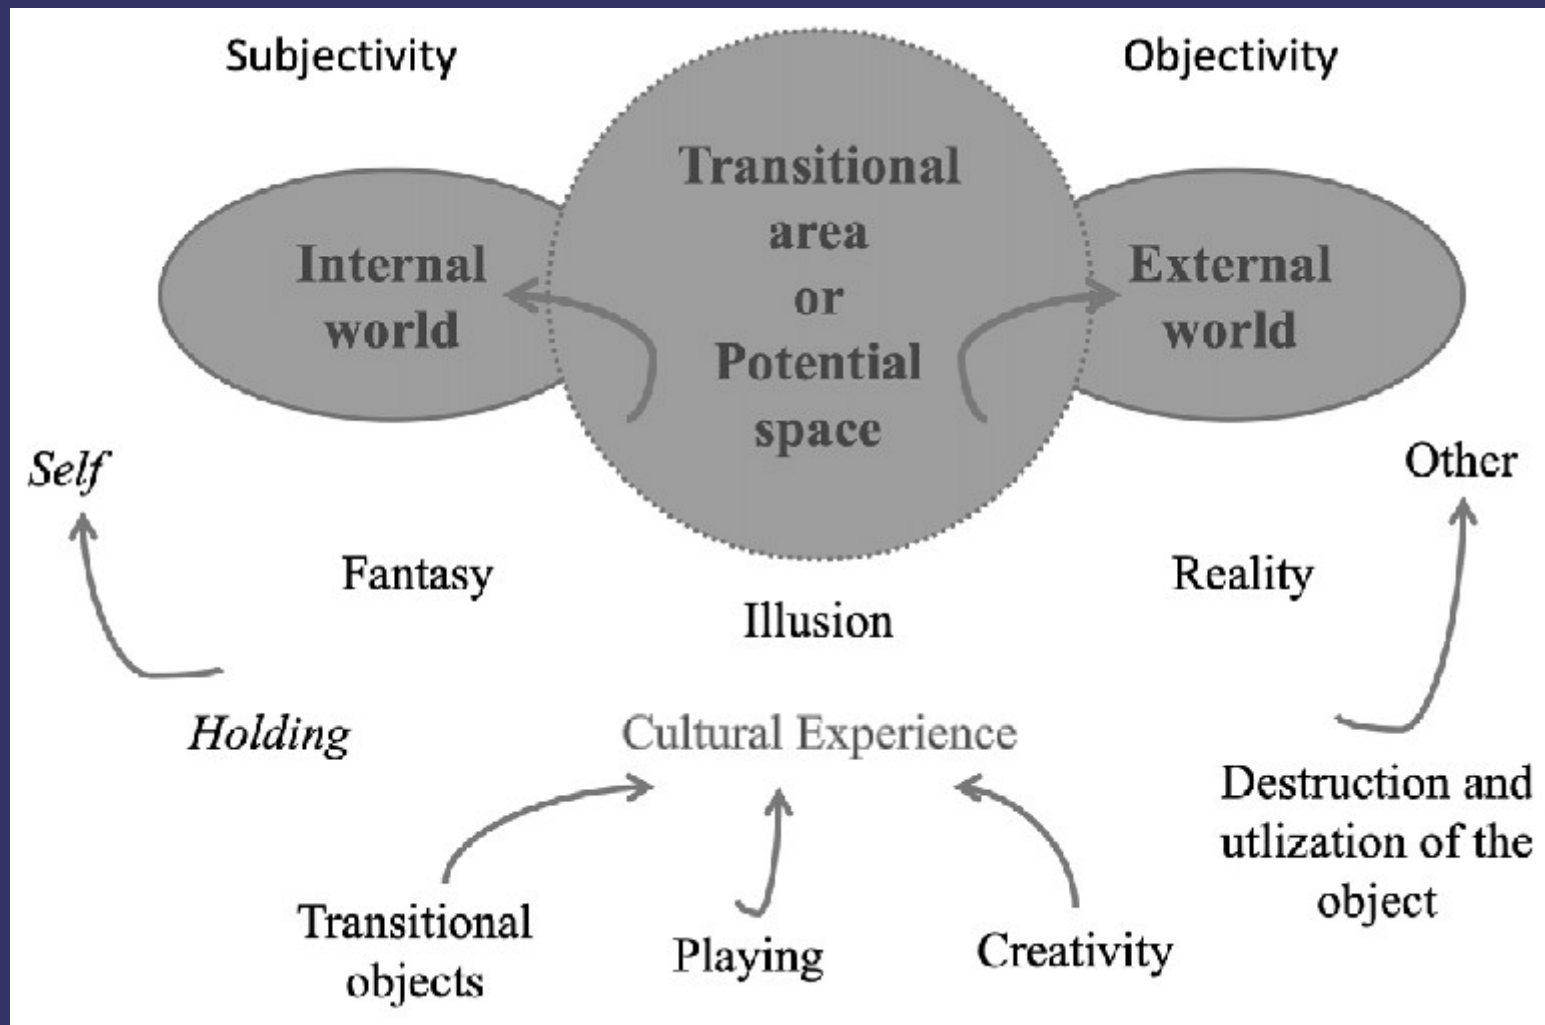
Subjectivity

Objectivity

Internal world

Transitional area or Potential space

External world

Self

Other

Fantasy

Illusion

Reality

Holding

Cultural Experience

Destruction and utlization of the object

Transitional objects

Playing

Creativity